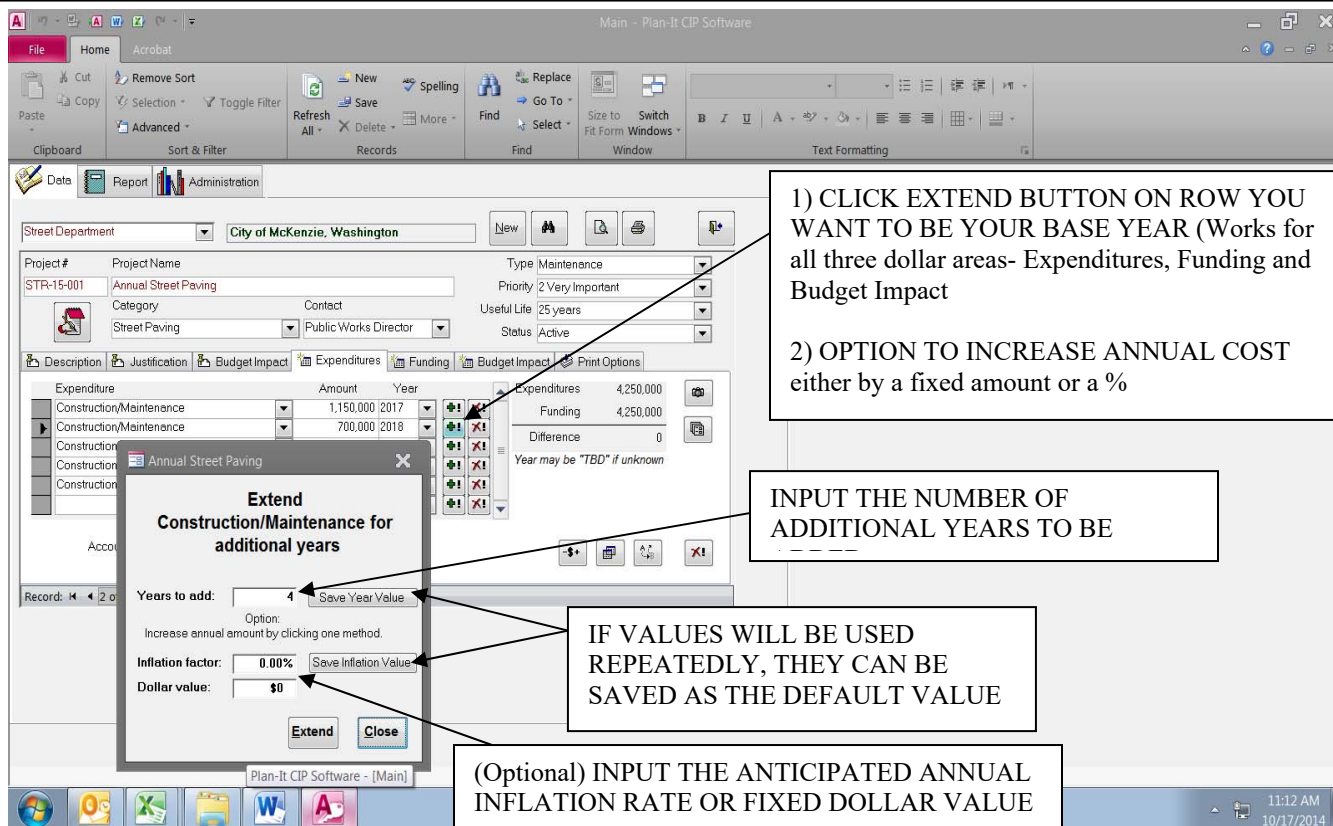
Main - Plan-It CIP Software

File Home Acrobat

Cut Copy Paste Remove Sort Selection Toggle Filter Advanced Refresh All New Save Delete Spelling More Find Replace Go To Select Size to Fit Form Switch Windows

Clipboard Sort & Filter Records Find Window Text Formatting

Data Report Administration

Street Department City of McKenzie, Washington New

Project # Project Name Type Maintenance
STR-15-001 Annual Street Paving Priority 2 Very Important
Category Contact Useful Life 25 years
Street Paving Public Works Director Status Active

Description Justification Budget Impact Expenditures Funding Budget Impact Print Options

| Expenditure | Amount | Year |
|---|---|---|
| Construction/Maintenance | 1,150,000 | 2017 |
| Construction/Maintenance | 700,000 | 2018 |
| Construction | | |
| Construction | | |
| Construction | | |

Expenditures 4,250,000
Funding 4,250,000
Difference 0
Year may be "TBD" if unknown

Accou

Record: 2 o

Annual Street Paving

Extend Construction/Maintenance for additional years

Years to add: 4 Save Year Value

Option:
Increase annual amount by clicking one method.

Inflation factor: 0.00% Save Inflation Value
Dollar value: $0

Extend Close

Plan-It CIP Software - [Main]

1) CLICK EXTEND BUTTON ON ROW YOU WANT TO BE YOUR BASE YEAR (Works for all three dollar areas- Expenditures, Funding and Budget Impact

2) OPTION TO INCREASE ANNUAL COST either by a fixed amount or a %

INPUT THE NUMBER OF ADDITIONAL YEARS TO BE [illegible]

IF VALUES WILL BE USED REPEATEDLY, THEY CAN BE SAVED AS THE DEFAULT VALUE

(Optional) INPUT THE ANTICIPATED ANNUAL INFLATION RATE OR FIXED DOLLAR VALUE

11:12 AM
10/17/2014